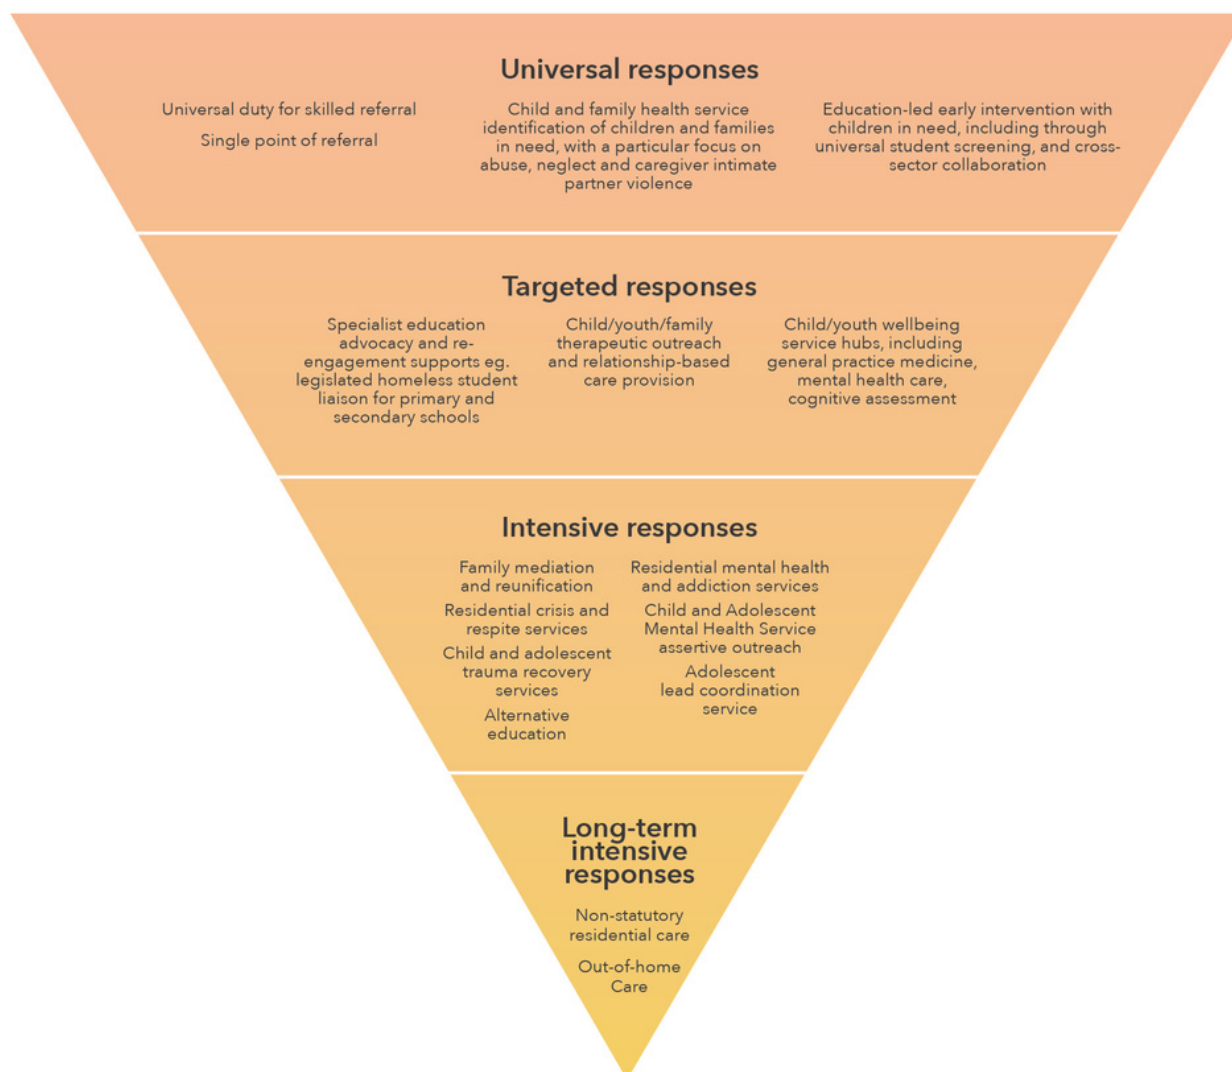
Universal responses

Universal duty for skilled referral

Single point of referral

Child and family health service identification of children and families in need, with a particular focus on abuse, neglect and caregiver intimate partner violence

Education-led early intervention with children in need, including through universal student screening, and cross-sector collaboration

Targeted responses

Specialist education advocacy and re-engagement supports eg. legislated homeless student liaison for primary and secondary schools

Child/youth/family therapeutic outreach and relationship-based care provision

Child/youth wellbeing service hubs, including general practice medicine, mental health care, cognitive assessment

Intensive responses

Family mediation and reunification

Residential crisis and respite services

Child and adolescent trauma recovery services

Alternative education

Residential mental health and addiction services

Child and Adolescent Mental Health Service assertive outreach

Adolescent lead coordination service

Long-term intensive responses

Non-statutory residential care

Out-of-home Care